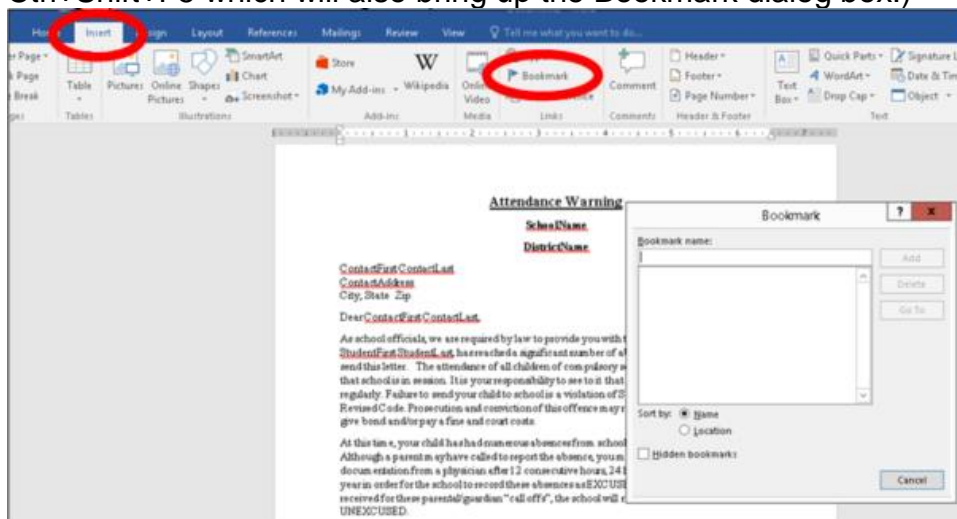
Ctrl+Shift+F5 which will also bring up the Bookmark dialog box.)

Home Insert Design Layout References Mailings Review View Tell me what you want to do...

Page Page Break Table Pictures Online Pictures Shapes SmartArt Chart Screenshot Store My Add-ins Wikipedia Online Video Bookmark Cross-reference Comment Header Footer Page Number Text Box Quick Parts WordArt Drop Cap Signature Line Date & Time Object

Pages Tables Illustrations Add-ins Media Links Comments Header & Footer Text

Attendance Warning

SchoolName

DistrictName

ContactFirst ContactLast
ContactAddress
City, State Zip

Dear ContactFirst ContactLast,

As school officials, we are required by law to provide you with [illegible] StudentFirst StudentLast has reached a significant number of a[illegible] send this letter. The attendance of all children of compulsory s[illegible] that school is in session. It is your responsibility to see to it that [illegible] regularly. Failure to send your child to school is a violation of S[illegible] Revised Code. Prosecution and conviction of this offence may r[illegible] give bond and/or pay a fine and court costs.

At this time, your child has had numerous absences from school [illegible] Although a parent may have called to report the absence, you m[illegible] documentation from a physician after 12 consecutive hours, 24 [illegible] year in order for the school to record these absences as EXCUS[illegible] received for these parental/guardian "call offs", the school will r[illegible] UNEXCUSED.

Bookmark

Bookmark name:

Add
Delete
Go To

Sort by: Name Location

Hidden bookmarks

Cancel